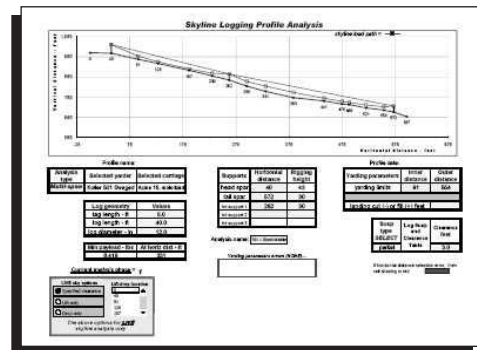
Skyline Logging Profile Analysis

skyline load path

Vertical Distance - Feet

Horizontal Distance - Feet

Profile name:

| Analysis type | Selected yarder | Selected carriage |
|---|---|---|
| Multi-span | Koller 501 Gonged | Acme 15, selected |

| Log geometry | Values |
|---|---|
| log length - ft | 5.0 |
| log length - ft | 40.0 |
| log diameter - in | 12.0 |

| Min payload - lbs | At horiz dist - ft |
|---|---|
| 8,418 | 221 |

Current analysis stream

LOG sky options

| Supports | Horizontal distance | Rigging height |
|---|---|---|
| head spar | 40 | 40 |
| tail spar | 572 | 30 |
| int support 1 | 262 | 30 |
| int support 2 | | |
| int support 3 | | |

Analysis name:

Yarding parameters errors (NONE):

Profile data

| Yarding parameters | Inner distance | Outer distance |
|---|---|---|
| yarding limits | 81 | 50A |

landing cut (+) or fill (-) feet

| Soap type SELECT | Log Soap and Clearance Table | Clearance feet |
|---|---|---|
| partial | | 3.0 |

If horizontal distance selection error, then cell shading is red

The above options for LOG skyline analysis only